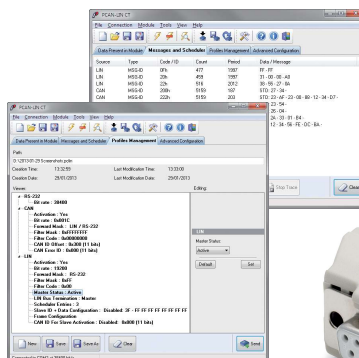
PCAN-LIN CT
File Connection Module Tools View Help
Data Present in Module | Messages and Scheduler | Profiles Management | Advanced Configuration

| Source | Type | Code / ID | Count | Period | Data / Message |
|---|---|---|---|---|---|
| LIN | MSG-ID | 07h | 477 | 1997 | FF - FF |
| LIN | MSG-ID | 20h | 458 | 1997 | 31 - 00 - 00 - A0 |
| LIN | MSG-ID | 22h | 516 | 2012 | 36 - 55 - 27 - 54 |
| CAN | MSG-ID | 200h | 5159 | 187 | STD: 27 - 34 - |
| CAN | MSG-ID | 201h | 5159 | 203 | STD: 22 - AF - 23 - 0B - 12 - 34 - D7 - |
| | | | | | 22 - 54 - |
| | | | | | 26 - 04 - |
| | | | | | 24 - 03 - 01 - B4 - |
| | | | | | 12 - 34 - 56 - FE - DC - BA - |

Stop Trace
Clear

PCAN-LIN CT
File Connection Module Tools View Help
Data Present in Module | Messages and Scheduler | Profiles Management | Advanced Configuration
Path:
G:\2013-01-29 Screenshots.pclin
Creation Time: 13:32:59
Last Modification Time: 13:33:00
Creation Date: 28/01/2013
Last Modification Date: 29/01/2013
Values:
Editing:
RS-232
Bit rate : 38400
CAN
Activation : Yes
Bit rate : 0x001C
Forward Mask : LIN / RS-232
Filter Mask : 0xFFFFFFFF
Filter Code : 0x00000000
CAN ID Offset : 0x300 (11 bits)
CAN Error ID : 0x000 (11 bits)
LIN
Activation : Yes
Bit rate : 19200
Forward Mask : RS-232
Filter Mask : 0x07
Filter Code : 0x00
Master Status : Active
LIN Bus Termination : Master
Scheduler Entries : 3
Slave ID + Data Configuration : Disabled: 3F - FF FF FF FF FF FF FF FF
Frame Configuration
CAN ID For Slave Activation : Disabled : 0x000 (11 bits)
LIN
Master Status
Active
Default
Set
New
Save
Save As
Clear
Send
Connected to PCAN-LIN on COM1 at 38400 bit/s